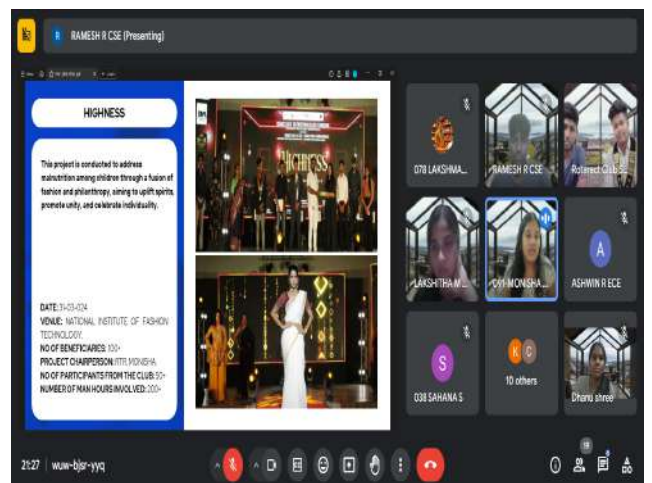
R RAMESH R CSE (Presenting)

HIGHNESS

This project is conducted to address malnutrition among children through a fusion of fashion and philanthropy, aiming to uplift spirits, promote unity, and celebrate individuality.

DATE: 31-03-024
VENUE: NATIONAL INSTITUTE OF FASHION TECHNOLOGY
NO OF BENEFICIARIES: 100+
PROJECT CHAIRPERSON: RTR. MONISHA
NO OF PARTICIPANTS FROM THE CLUB: 50+
NUMBER OF MAN HOURS INVOLVED: 200+

HIGHNESS

078 LAKSHMA...
RAMESH R CSE
Rotaract Club S...
LAKSHITHA M...
041-MONISHA...
A
ASHWIN R ECE
S
038 SAHANA S
K C
10 others
Dhanu shree

21:27 | wuw-bjsr-yyq